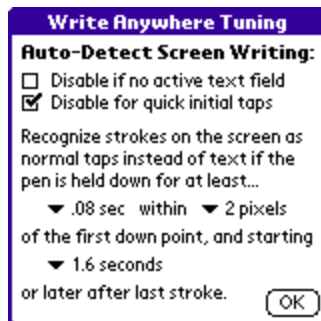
Write Anywhere Tuning

Auto-Detect Screen Writing:

☐ Disable if no active text field
☑ Disable for quick initial taps

Recognize strokes on the screen as normal taps instead of text if the pen is held down for at least...

▼ .08 sec within ▼ 2 pixels

of the first down point, and starting

▼ 1.6 seconds

or later after last stroke.

OK